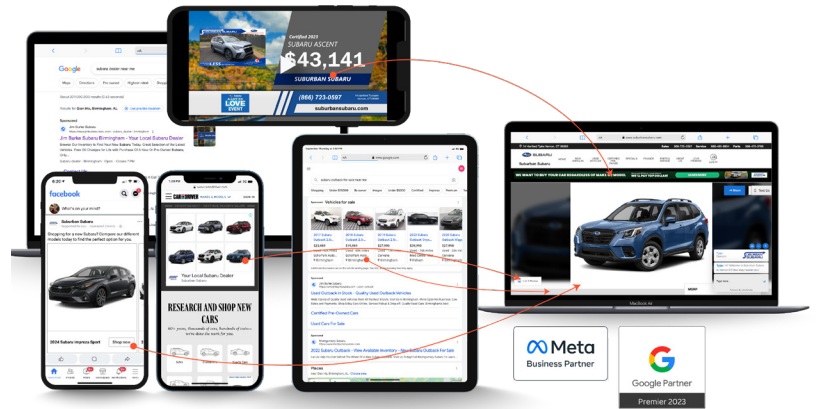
Certified 2023
SUBARU ASCENT
$43,141
SUBURBAN SUBARU
LOVE EVENT
(866) 723-0597
suburbansubaru.com

Google
subaru dealer near me
Jim Burke Subaru Birmingham - Your Local Subaru Dealer

facebook
What's on your mind?
Suburban Subaru
Shopping for a new Subaru? Compare our different models today to find the perfect option for you.
2024 Subaru Impreza Sport
Shop now

CAR and DRIVER
Your Local Subaru Dealer
RESEARCH AND SHOP NEW CARS

Vehicles for sale
Used Outback In Stock - Quality Used Outback Vehicles
Certified Pre-Owned Cars
Used Cars For Sale
2022 Subaru Outback - View Available Inventory - New Subaru Outback For Sale
Places

SUBARU
Suburban Subaru
MacBook Air

Meta
Business Partner

Google Partner
Premier 2023